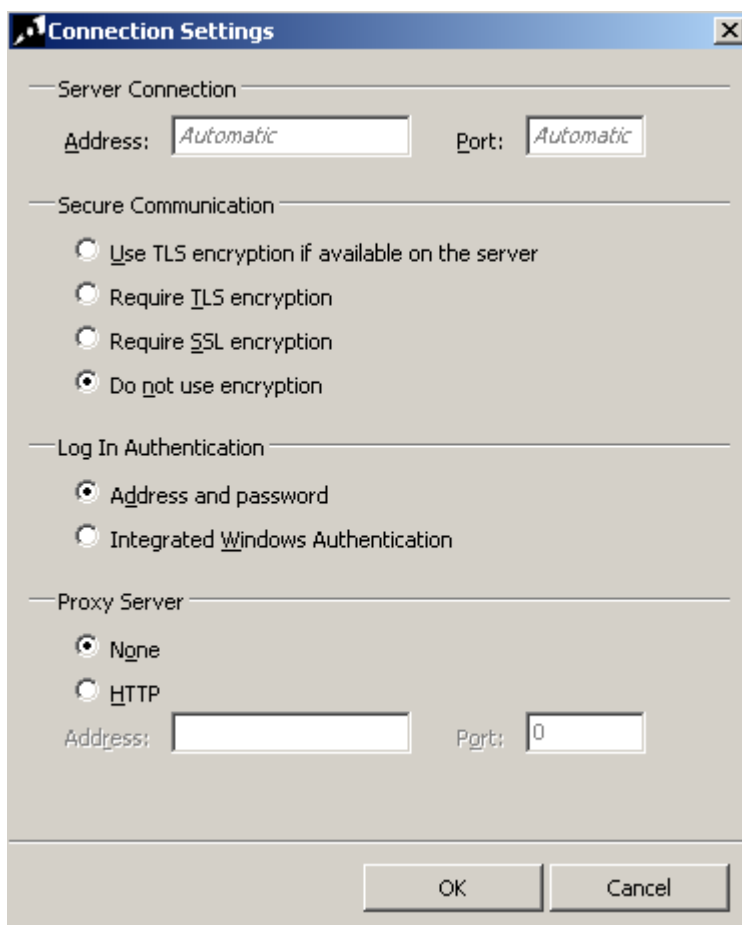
Connection Settings

Server Connection

Address: Automatic

Port: Automatic

Secure Communication

Use TLS encryption if available on the server

Require TLS encryption

Require SSL encryption

Do not use encryption

Log In Authentication

Address and password

Integrated Windows Authentication

Proxy Server

None

HTTP

Address:

Port: 0

OK

Cancel